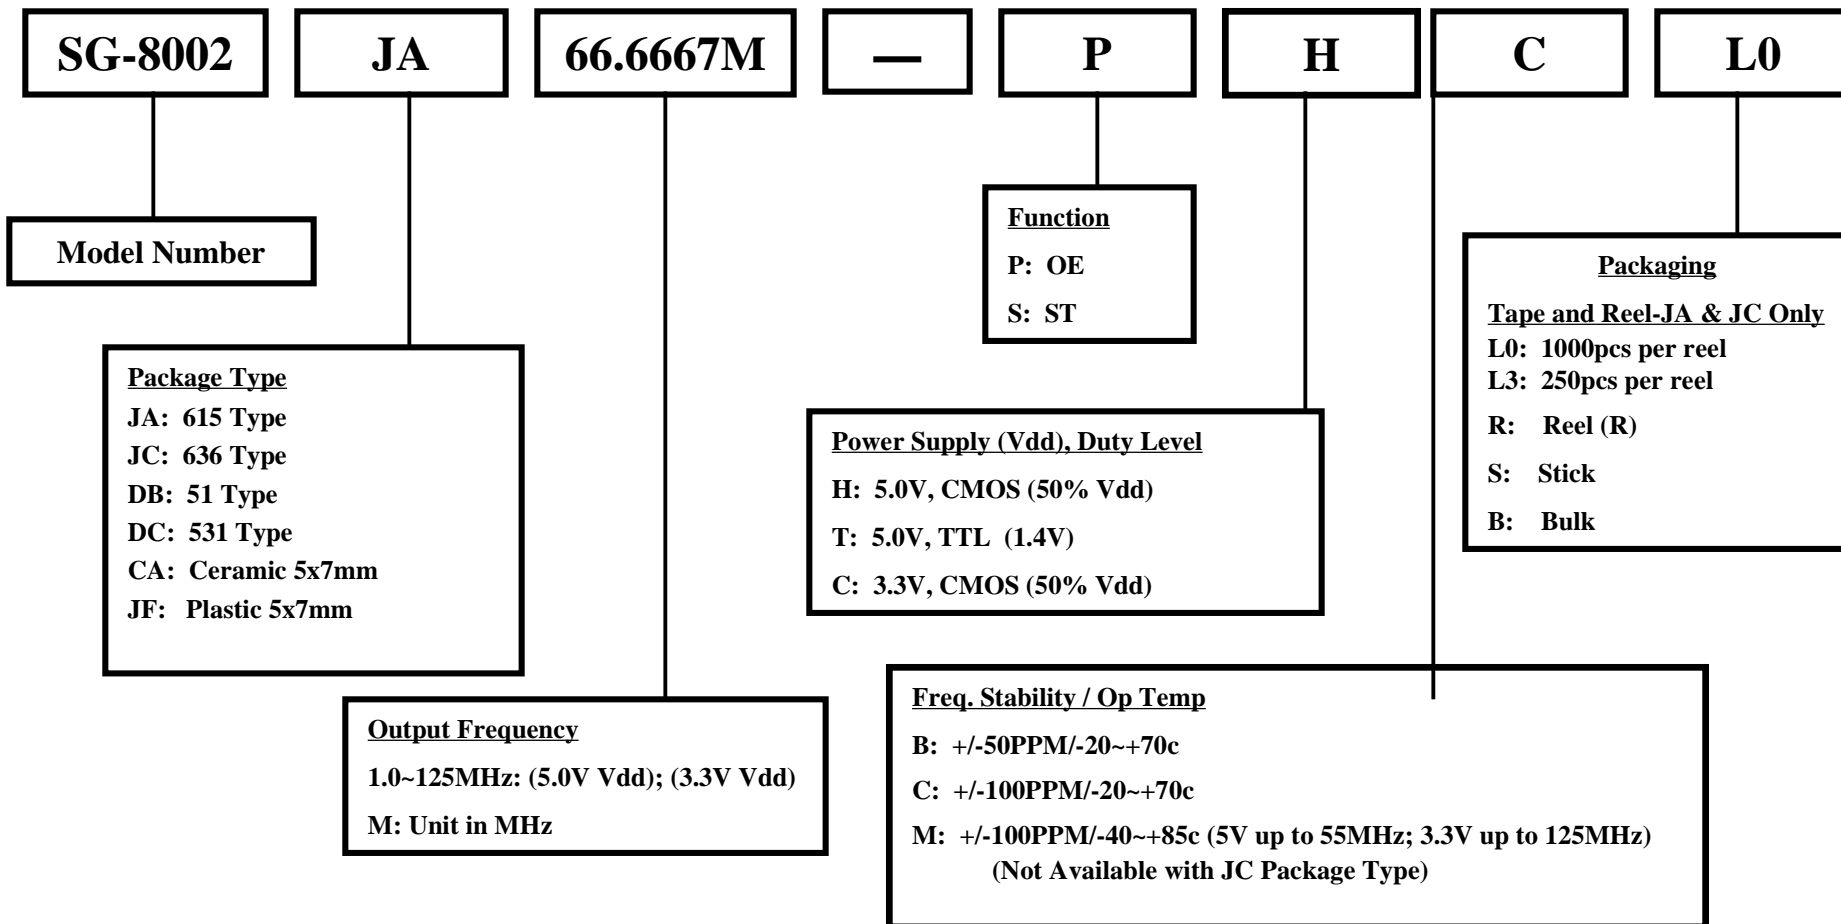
SG-8002

JA

66.6667M

—

P

H

C

L0

Model Number

Function

P: OE

S: ST

Packaging

Tape and Reel-JA & JC Only

L0: 1000pcs per reel

L3: 250pcs per reel

R: Reel (R)

S: Stick

B: Bulk

Package Type

JA: 615 Type

JC: 636 Type

DB: 51 Type

DC: 531 Type

CA: Ceramic 5x7mm

JF: Plastic 5x7mm

Power Supply (Vdd), Duty Level

H: 5.0V, CMOS (50% Vdd)

T: 5.0V, TTL (1.4V)

C: 3.3V, CMOS (50% Vdd)

Output Frequency

1.0~125MHz: (5.0V Vdd); (3.3V Vdd)

M: Unit in MHz

Freq. Stability / Op Temp

B: +/-50PPM/-20~+70c

C: +/-100PPM/-20~+70c

M: +/-100PPM/-40~+85c (5V up to 55MHz; 3.3V up to 125MHz) (Not Available with JC Package Type)